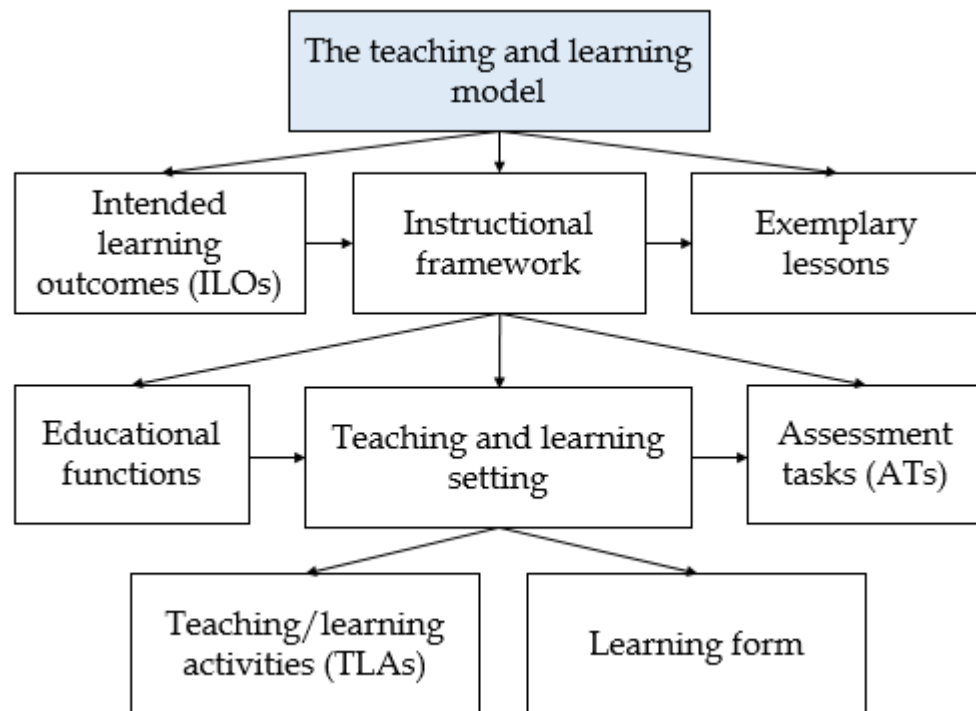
The teaching and learning model

Intended learning outcomes (ILOs)

Instructional framework

Exemplary lessons

Educational functions

Teaching and learning setting

Assessment tasks (ATs)

Teaching/learning activities (TLAs)

Learning form